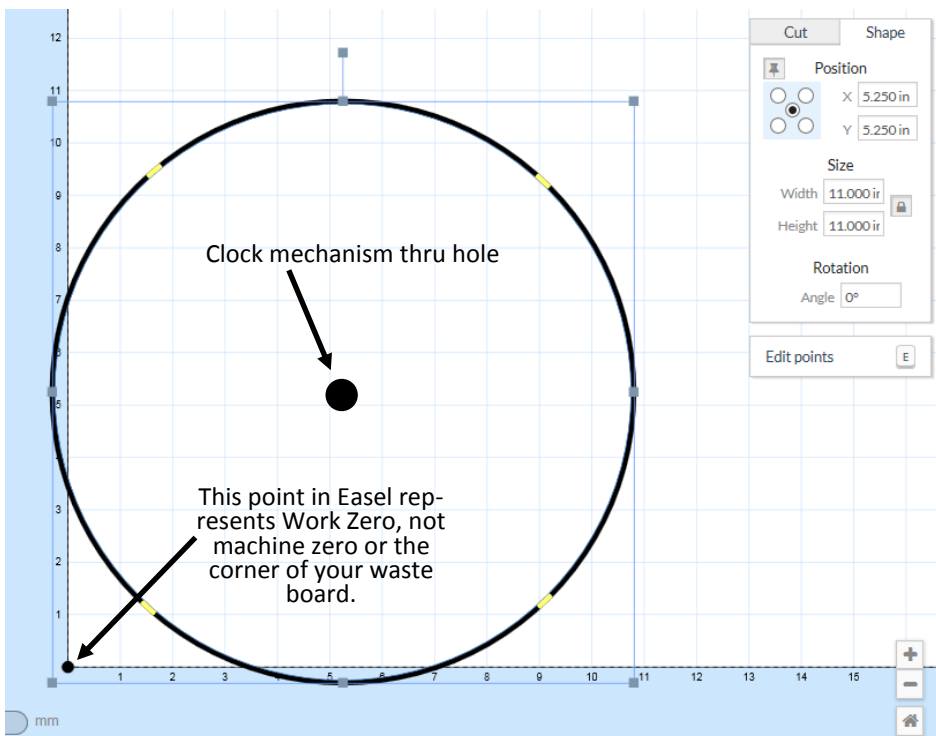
12
11
10
9
8
7
6
5
4
3
2
1

Clock mechanism thru hole

This point in Easel represents Work Zero, not machine zero or the corner of your waste board.

1 2 3 4 5 6 7 8 9 10 11 12 13 14 15

mm

Cut
Shape
Position
X 5.250 in
Y 5.250 in
Size
Width 11.000 in
Height 11.000 in
Rotation
Angle 0°
Edit points
E
+
−